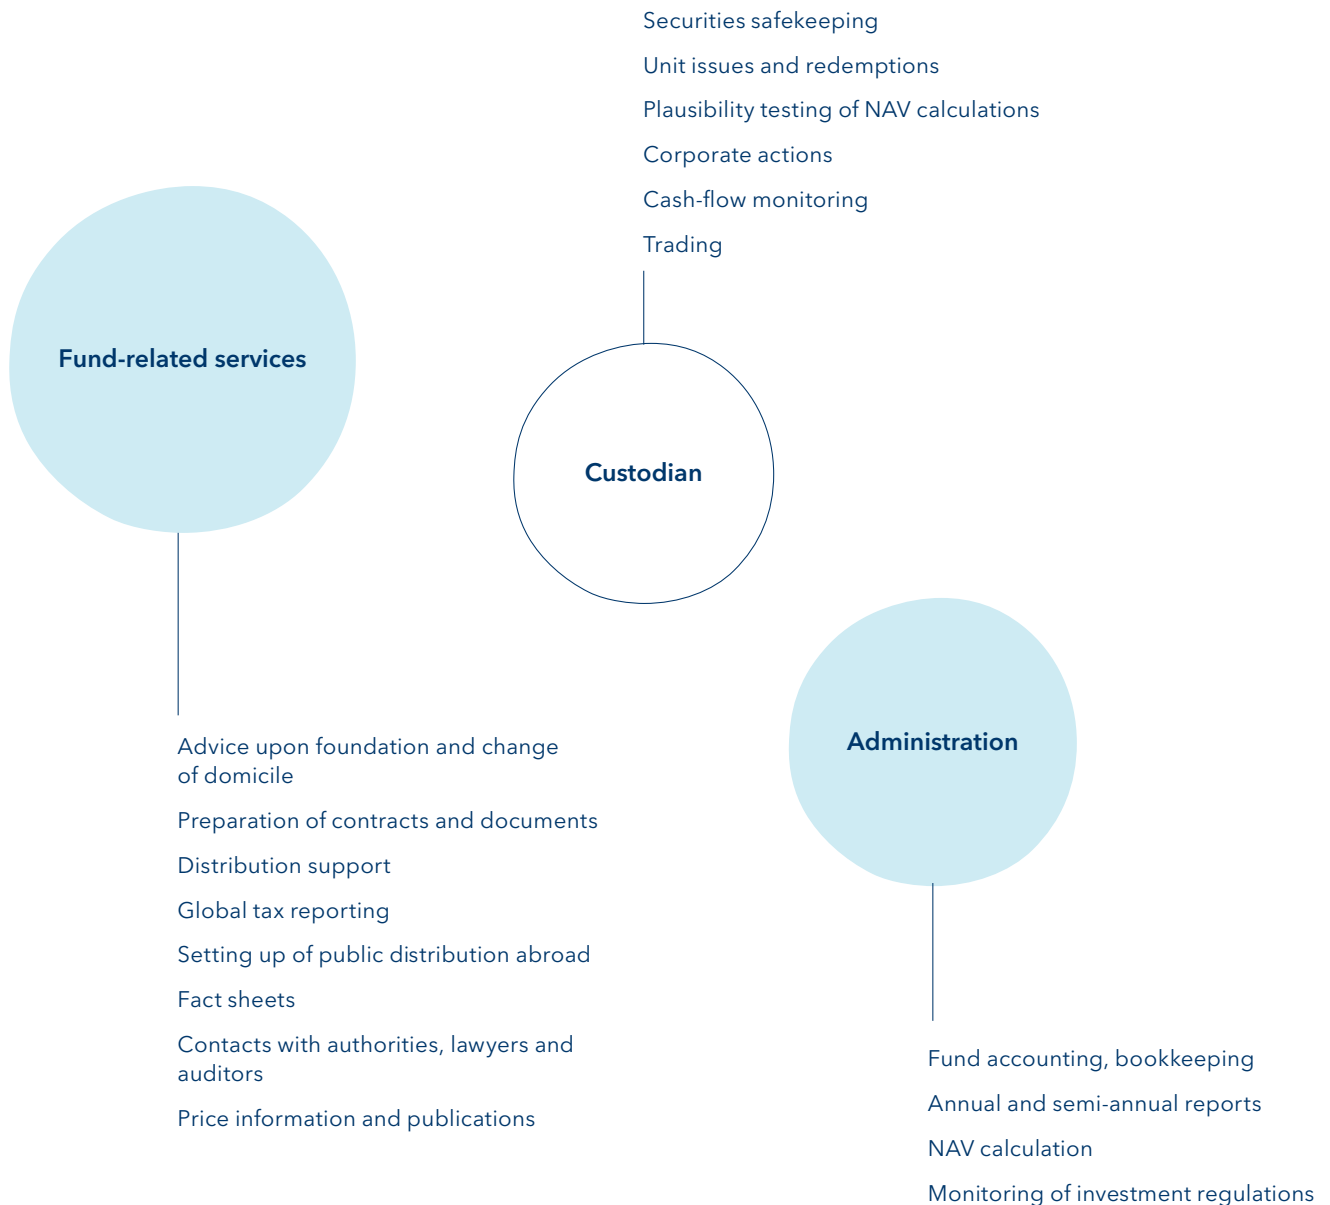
Securities safekeeping

Unit issues and redemptions

Plausibility testing of NAV calculations

Corporate actions

Cash-flow monitoring

Trading

Fund-related services

Custodian

Advice upon foundation and change of domicile

Preparation of contracts and documents

Distribution support

Global tax reporting

Setting up of public distribution abroad

Fact sheets

Contacts with authorities, lawyers and auditors

Price information and publications

Administration

Fund accounting, bookkeeping

Annual and semi-annual reports

NAV calculation

Monitoring of investment regulations